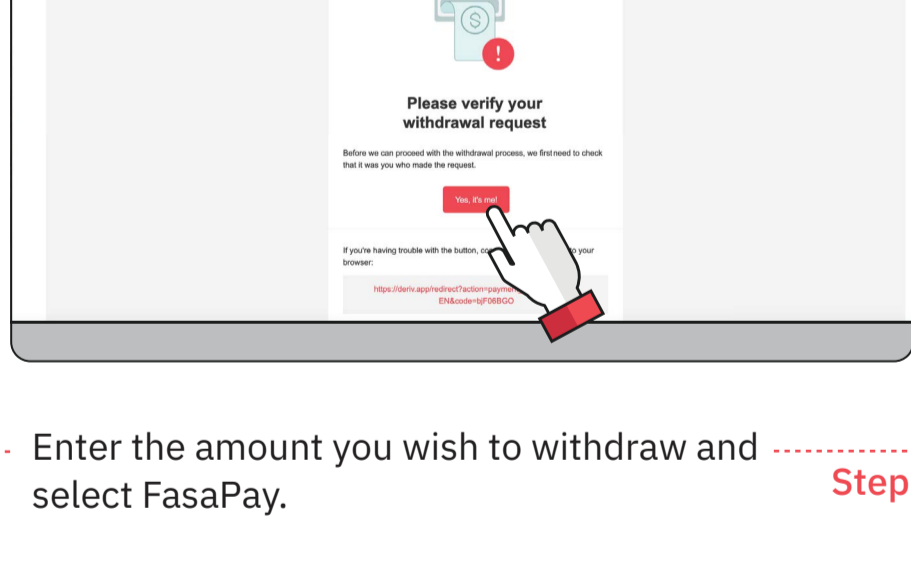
Please verify your withdrawal request

Before we can proceed with the withdrawal process, we first need to check that it was you who made the request.

Yes, it's me!

If you're having trouble with the button, co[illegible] to your browser:

https://deriv.app/redirect?action=paymen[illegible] EN&code=bjF06BGO

Enter the amount you wish to withdraw and select FasaPay.

Step